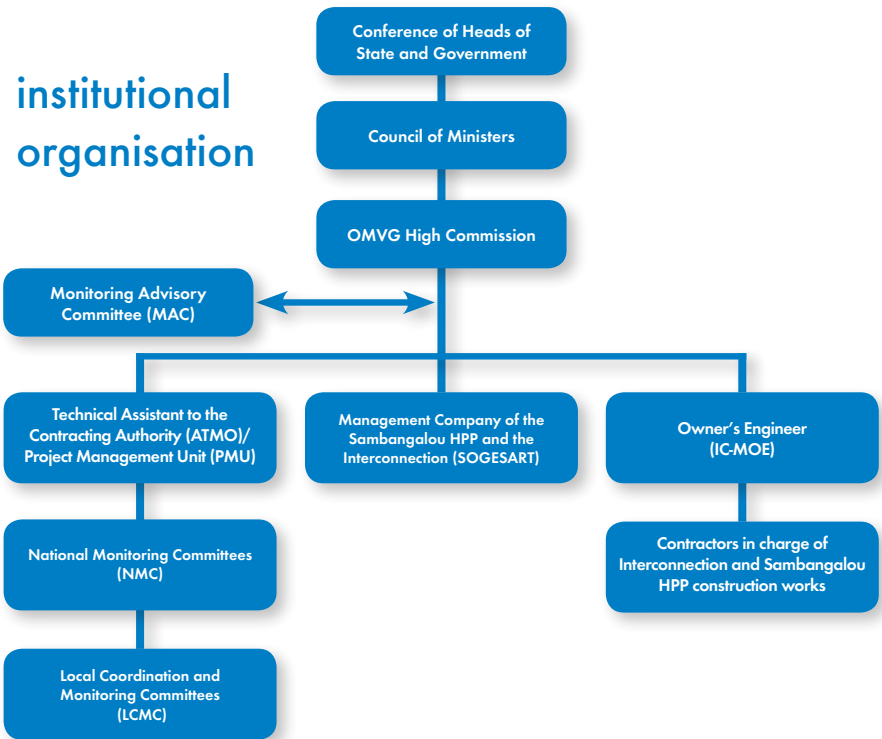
institutional organisation

Conference of Heads of State and Government

Council of Ministers

OMVG High Commission

Monitoring Advisory Committee (MAC)

Technical Assistant to the Contracting Authority (ATMO)/ Project Management Unit (PMU)

Management Company of the Sambangalou HPP and the Interconnection (SOGESART)

Owner's Engineer (IC-MOE)

National Monitoring Committees (NMC)

Contractors in charge of Interconnection and Sambangalou HPP construction works

Local Coordination and Monitoring Committees (LCMC)